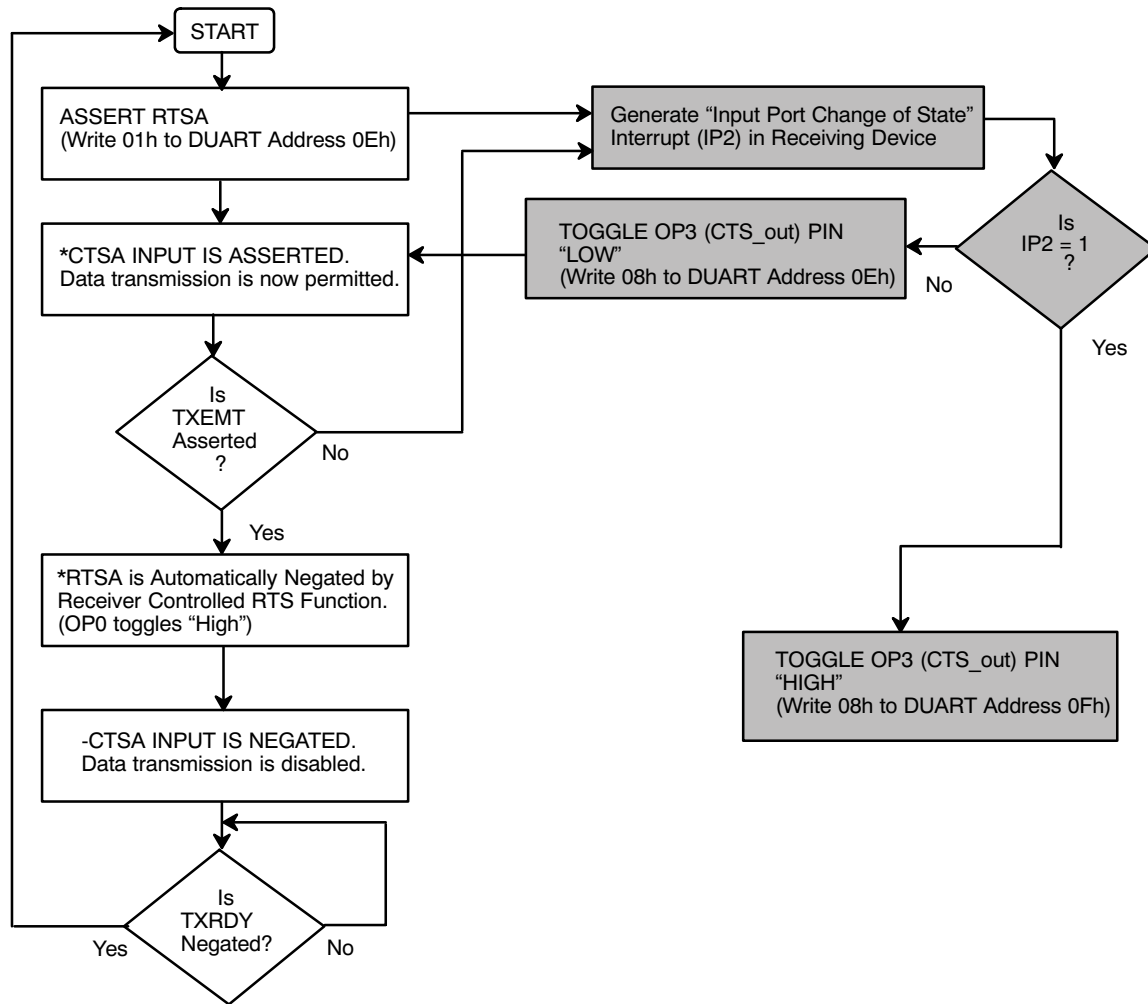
START

ASSERT RTSA
(Write 01h to DUART Address 0Eh)

Generate “Input Port Change of State” Interrupt (IP2) in Receiving Device

Is IP2 = 1 ?

No

Yes

TOGGLE OP3 (CTS_out) PIN “LOW”
(Write 08h to DUART Address 0Eh)

*CTSA INPUT IS ASSERTED.
Data transmission is now permitted.

Is TXEMT Asserted ?

No

Yes

*RTSA is Automatically Negated by Receiver Controlled RTS Function. (OP0 toggles “High”)

TOGGLE OP3 (CTS_out) PIN “HIGH”
(Write 08h to DUART Address 0Fh)

-CTSA INPUT IS NEGATED.
Data transmission is disabled.

Is TXRDY Negated?

Yes

No